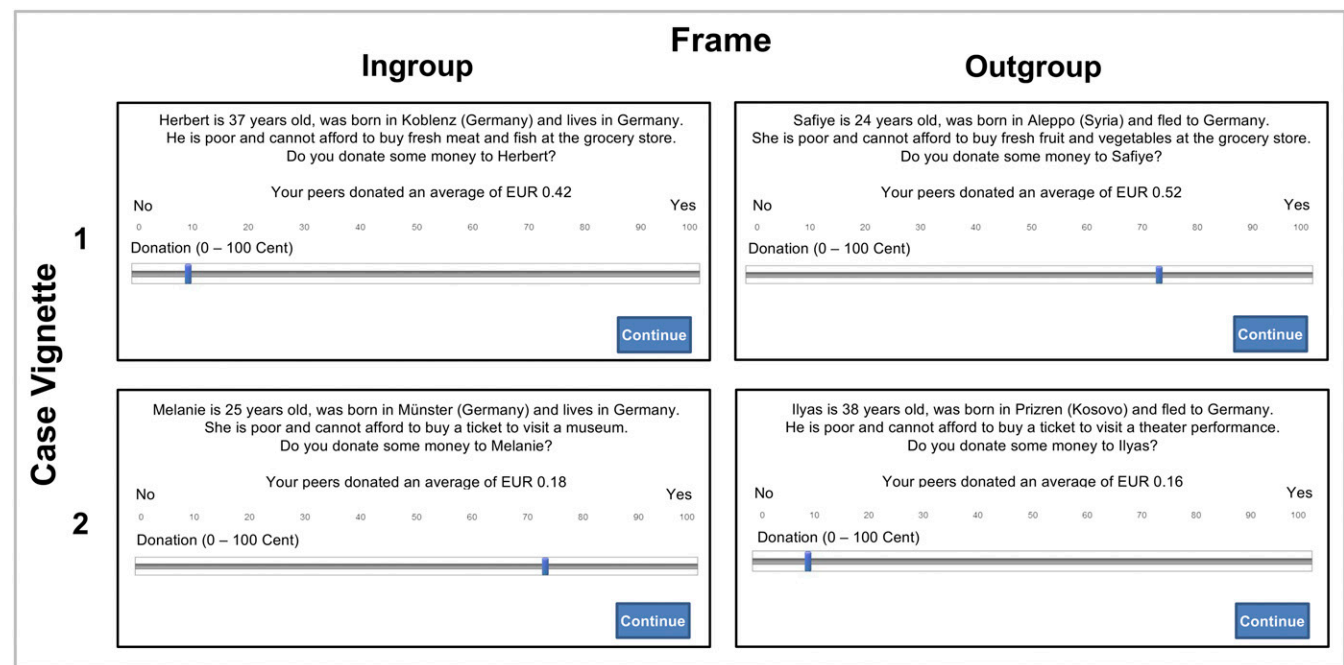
Frame

Ingroup

Outgroup

Case Vignette

1

Herbert is 37 years old, was born in Koblenz (Germany) and lives in Germany. He is poor and cannot afford to buy fresh meat and fish at the grocery store. Do you donate some money to Herbert?

Your peers donated an average of EUR 0.42

No Yes

0 10 20 30 40 50 60 70 80 90 100

Donation (0 – 100 Cent)

Continue

Safiye is 24 years old, was born in Aleppo (Syria) and fled to Germany. She is poor and cannot afford to buy fresh fruit and vegetables at the grocery store. Do you donate some money to Safiye?

Your peers donated an average of EUR 0.52

No Yes

0 10 20 30 40 50 60 70 80 90 100

Donation (0 – 100 Cent)

Continue

2

Melanie is 25 years old, was born in Münster (Germany) and lives in Germany. She is poor and cannot afford to buy a ticket to visit a museum. Do you donate some money to Melanie?

Your peers donated an average of EUR 0.18

No Yes

0 10 20 30 40 50 60 70 80 90 100

Donation (0 – 100 Cent)

Continue

Ilyas is 38 years old, was born in Prizren (Kosovo) and fled to Germany. He is poor and cannot afford to buy a ticket to visit a theater performance. Do you donate some money to Ilyas?

Your peers donated an average of EUR 0.16

No Yes

0 10 20 30 40 50 60 70 80 90 100

Donation (0 – 100 Cent)

Continue